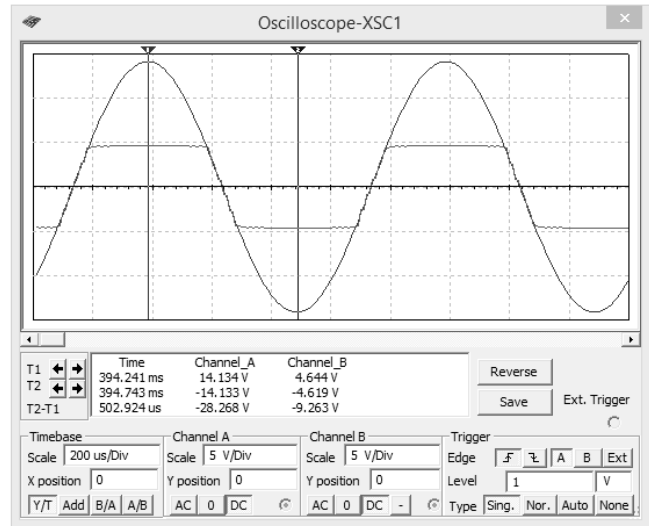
Oscilloscope-XSC1

| | Time | Channel_A | Channel_B |
|---|---|---|---|
| T1 | 394.241 ms | 14.134 V | 4.644 V |
| T2 | 394.743 ms | -14.133 V | -4.619 V |
| T2-T1 | 502.924 us | -28.268 V | -9.263 V |

Reverse
Save
Ext. Trigger

Timebase
Scale 200 us/Div
X position 0
Y/T Add B/A A/B

Channel A
Scale 5 V/Div
Y position 0
AC 0 DC

Channel B
Scale 5 V/Div
Y position 0
AC 0 DC -

Trigger
Edge A B Ext
Level 1 V
Type Sing. Nor. Auto None